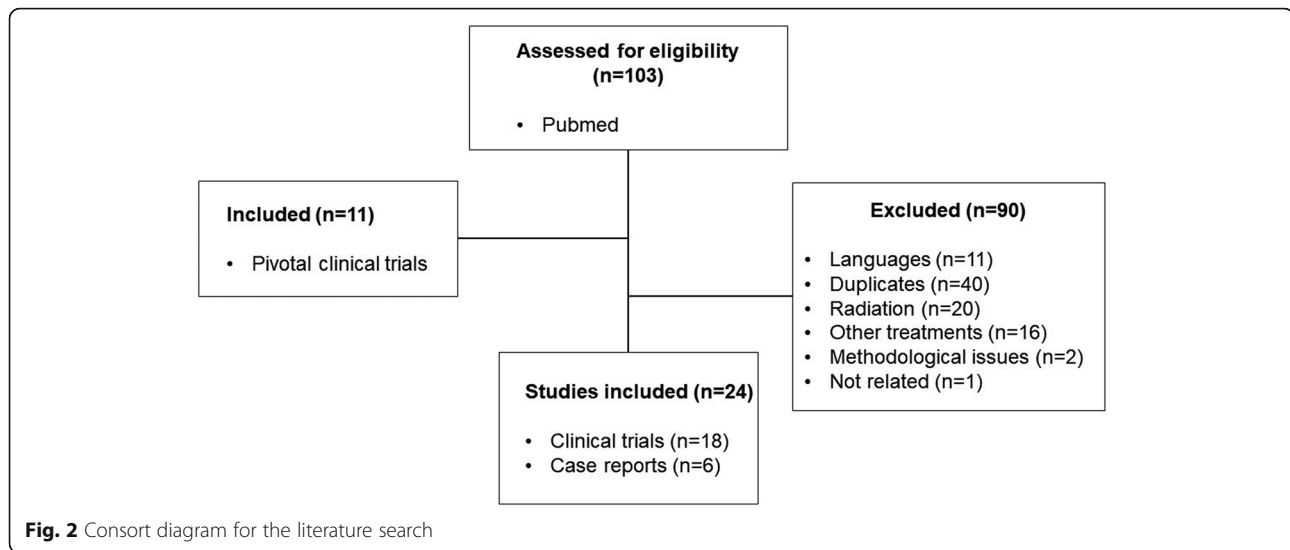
Assessed for eligibility (n=103)

• Pubmed

Included (n=11)

• Pivotal clinical trials

Excluded (n=90)

• Languages (n=11)
• Duplicates (n=40)
• Radiation (n=20)
• Other treatments (n=16)
• Methodological issues (n=2)
• Not related (n=1)

Studies included (n=24)

• Clinical trials (n=18)
• Case reports (n=6)

Fig. 2 Consort diagram for the literature search